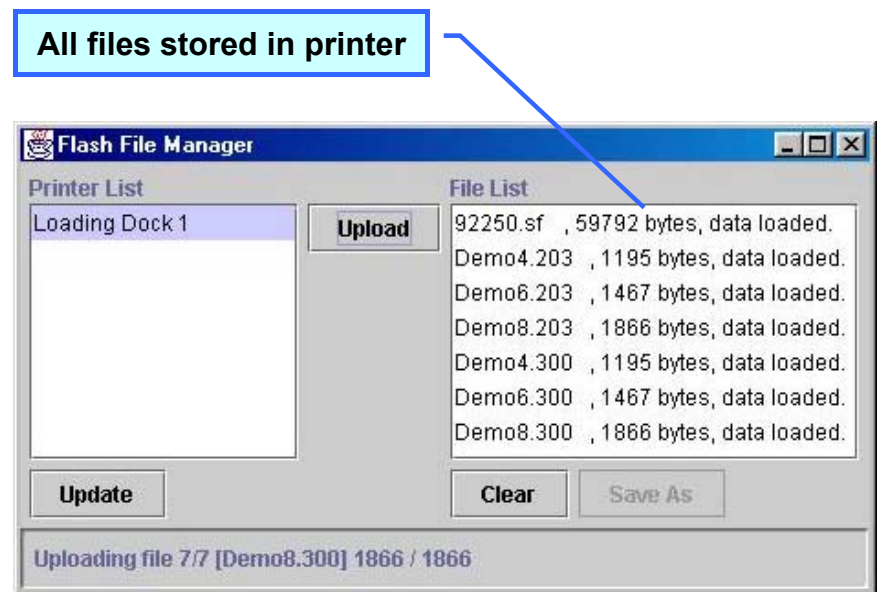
All files stored in printer

Flash File Manager

Printer List

Loading Dock 1

Upload

File List

92250.sf , 59792 bytes, data loaded.
Demo4.203 , 1195 bytes, data loaded.
Demo6.203 , 1467 bytes, data loaded.
Demo8.203 , 1866 bytes, data loaded.
Demo4.300 , 1195 bytes, data loaded.
Demo6.300 , 1467 bytes, data loaded.
Demo8.300 , 1866 bytes, data loaded.

Update

Clear

Save As

Uploading file 7/7 [Demo8.300] 1866 / 1866